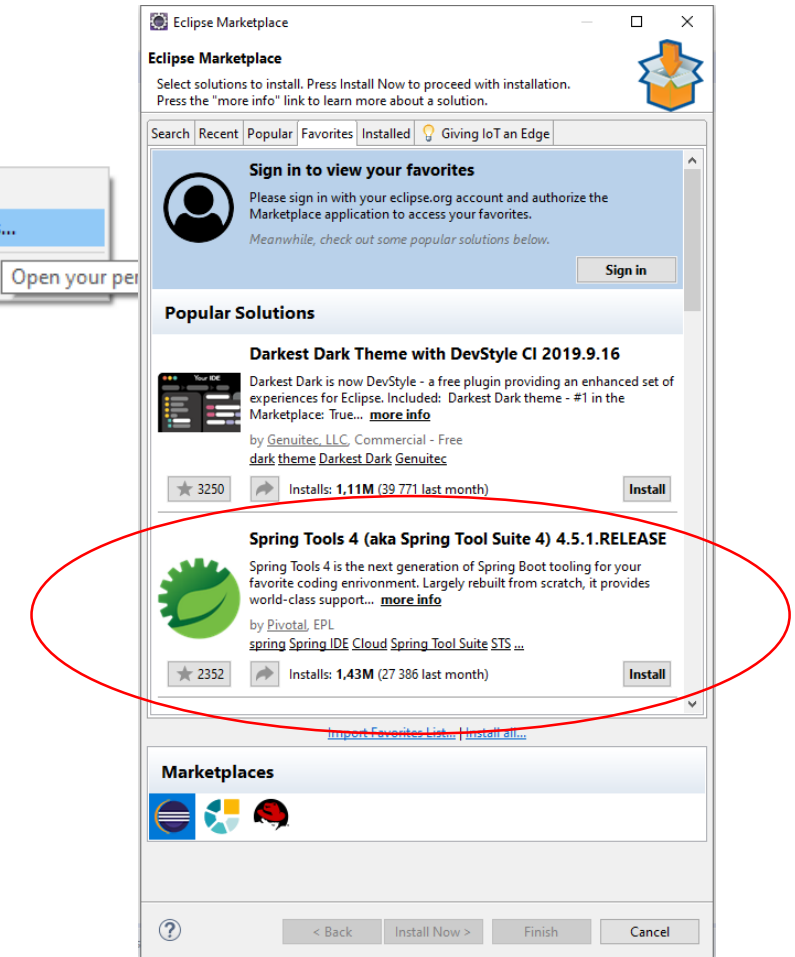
...
Open your per

Eclipse Marketplace

Eclipse Marketplace
Select solutions to install. Press Install Now to proceed with installation.
Press the "more info" link to learn more about a solution.

Search | Recent | Popular | Favorites | Installed | Giving IoT an Edge

Sign in to view your favorites
Please sign in with your eclipse.org account and authorize the Marketplace application to access your favorites.
Meanwhile, check out some popular solutions below.
Sign in

Popular Solutions

Darkest Dark Theme with DevStyle CI 2019.9.16
Your IDE
Darkest Dark is now DevStyle - a free plugin providing an enhanced set of experiences for Eclipse. Included: Darkest Dark theme - #1 in the Marketplace: True... more info
by Genuitec, LLC, Commercial - Free
dark theme Darkest Dark Genuitec
3250 Installs: 1,11M (39 771 last month) Install

Spring Tools 4 (aka Spring Tool Suite 4) 4.5.1.RELEASE
Spring Tools 4 is the next generation of Spring Boot tooling for your favorite coding enrivonment. Largely rebuilt from scratch, it provides world-class support... more info
by Pivotal, EPL
spring Spring IDE Cloud Spring Tool Suite STS ...
2352 Installs: 1,43M (27 386 last month) Install

Import Favorites List... | Install all...

Marketplaces

< Back | Install Now > | Finish | Cancel